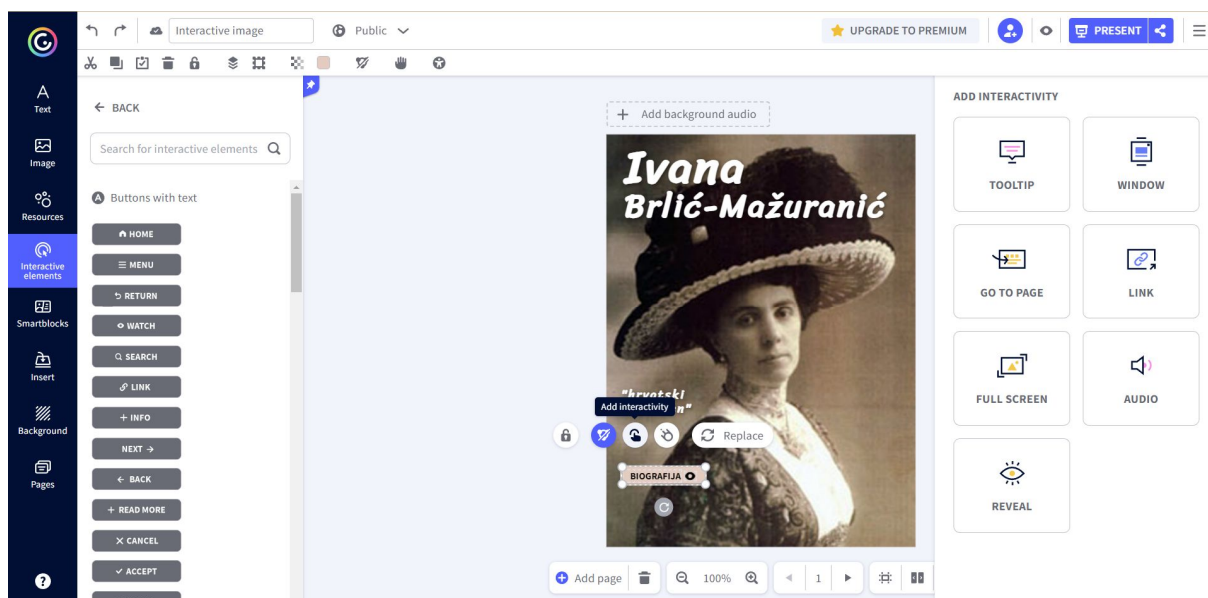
Interactive image
Public
UPGRADE TO PREMIUM
PRESENT

Text
Image
Resources
Interactive elements
Smartblocks
Insert
Background
Pages

← BACK
Search for interactive elements
Buttons with text
HOME
MENU
RETURN
WATCH
SEARCH
LINK
+ INFO
NEXT →
← BACK
+ READ MORE
CANCEL
ACCEPT

+ Add background audio

Ivana
Brlić-Mažuranić

"hrvatski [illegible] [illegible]n"

Add interactivity
Replace
BIOGRAFIJA

Add page
100%
1

ADD INTERACTIVITY
TOOLTIP
WINDOW
GO TO PAGE
LINK
FULL SCREEN
AUDIO
REVEAL